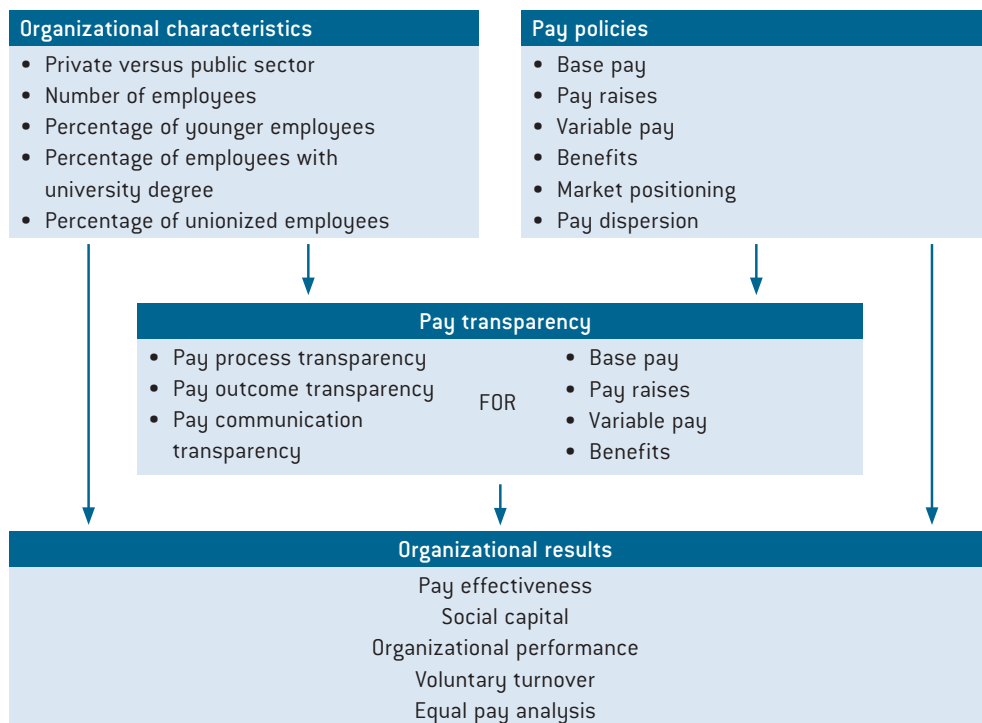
Organizational characteristics
- Private versus public sector
- Number of employees
- Percentage of younger employees
- Percentage of employees with university degree
- Percentage of unionized employees

Pay policies
- Base pay
- Pay raises
- Variable pay
- Benefits
- Market positioning
- Pay dispersion

Pay transparency
- Pay process transparency
- Pay outcome transparency
- Pay communication transparency

FOR

- Base pay
- Pay raises
- Variable pay
- Benefits

Organizational results
Pay effectiveness
Social capital
Organizational performance
Voluntary turnover
Equal pay analysis